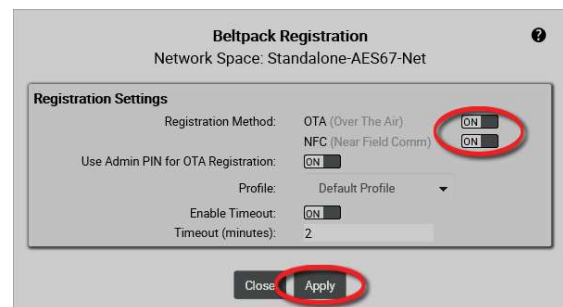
Beltpack Registration
Network Space: Standalone-AES67-Net

?

Registration Settings

Registration Method: OTA (Over The Air) ON
NFC (Near Field Comm) ON

Use Admin PIN for OTA Registration: ON

Profile: Default Profile

Enable Timeout: ON

Timeout (minutes): 2

Close Apply